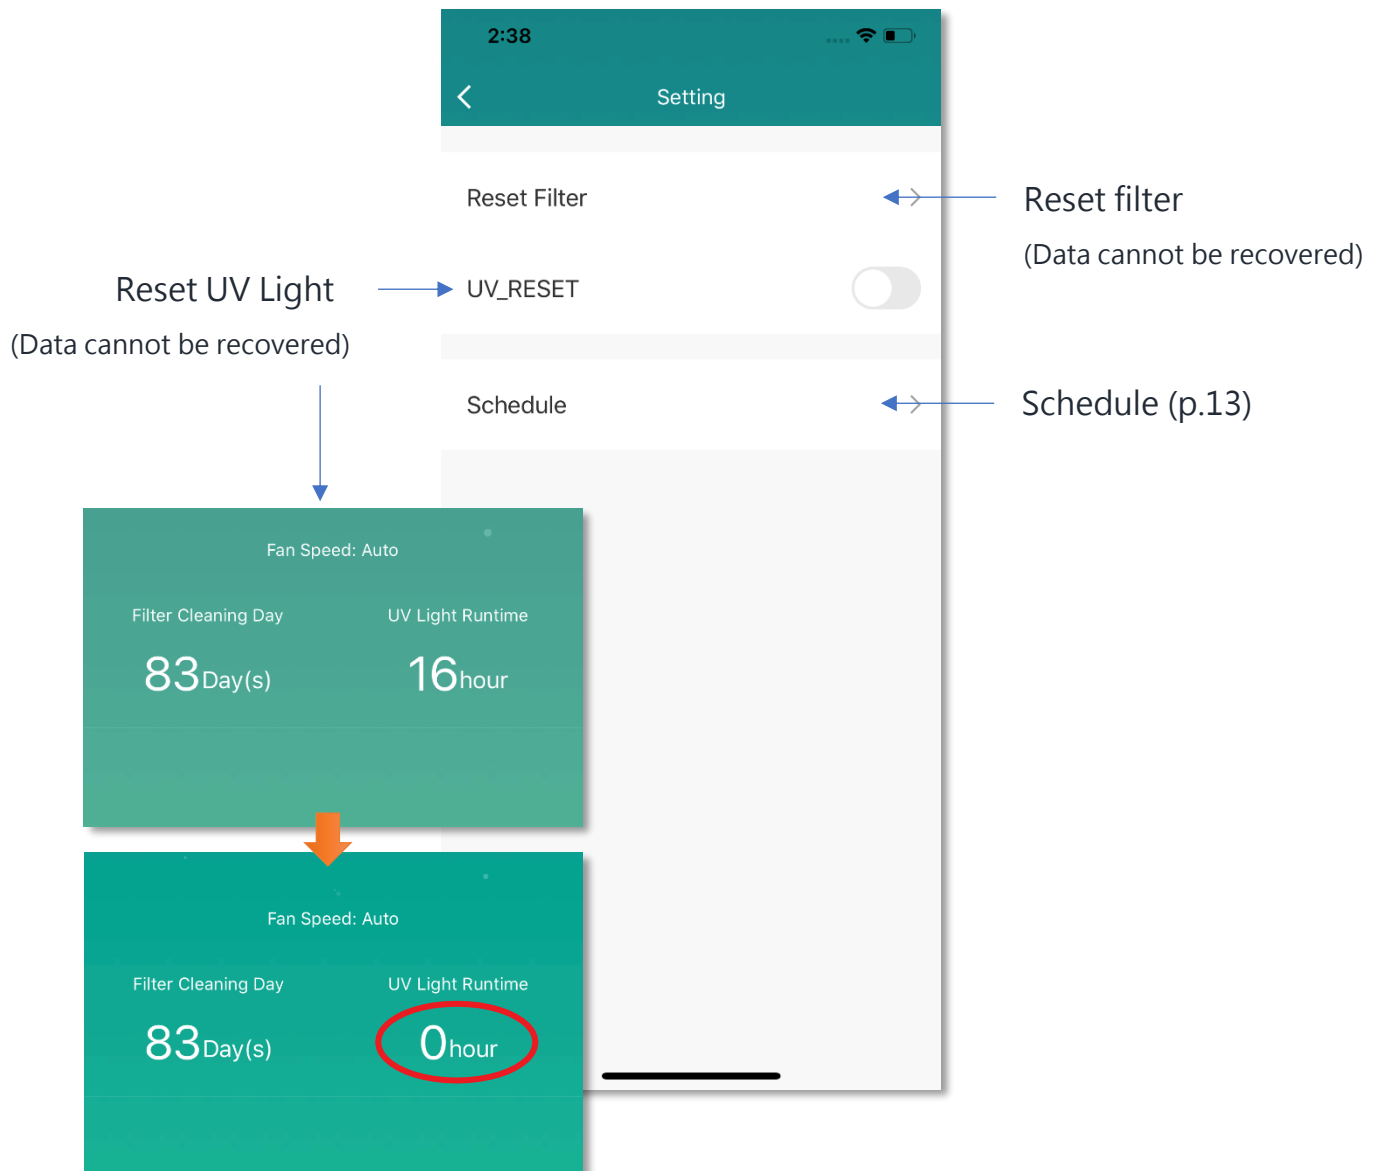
2:38

Setting

Reset Filter

Reset filter
(Data cannot be recovered)

Reset UV Light
(Data cannot be recovered)

UV_RESET

Schedule

Schedule (p.13)

Fan Speed: Auto

Filter Cleaning Day
83Day(s)

UV Light Runtime
16hour

Fan Speed: Auto

Filter Cleaning Day
83Day(s)

UV Light Runtime
0hour